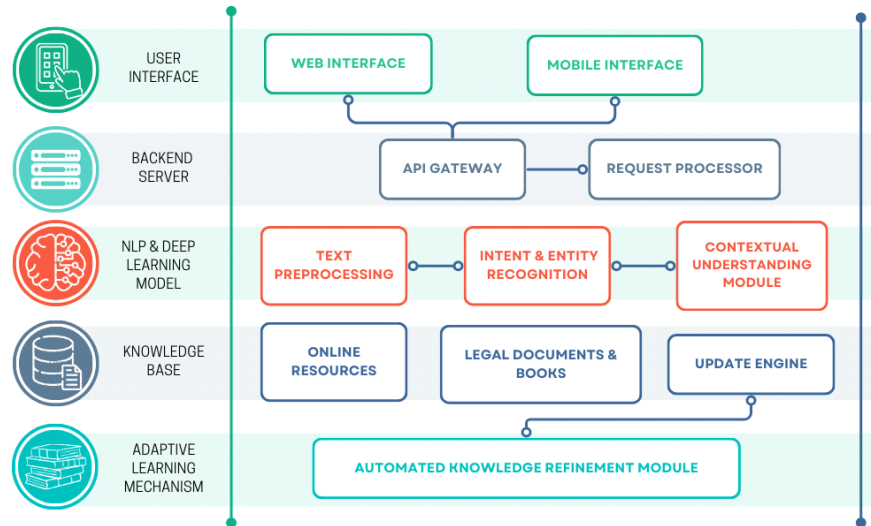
USER INTERFACE

WEB INTERFACE

MOBILE INTERFACE

BACKEND SERVER

API GATEWAY

REQUEST PROCESSOR

NLP & DEEP LEARNING MODEL

TEXT PREPROCESSING

INTENT & ENTITY RECOGNITION

CONTEXTUAL UNDERSTANDING MODULE

KNOWLEDGE BASE

ONLINE RESOURCES

LEGAL DOCUMENTS & BOOKS

UPDATE ENGINE

ADAPTIVE LEARNING MECHANISM

AUTOMATED KNOWLEDGE REFINEMENT MODULE